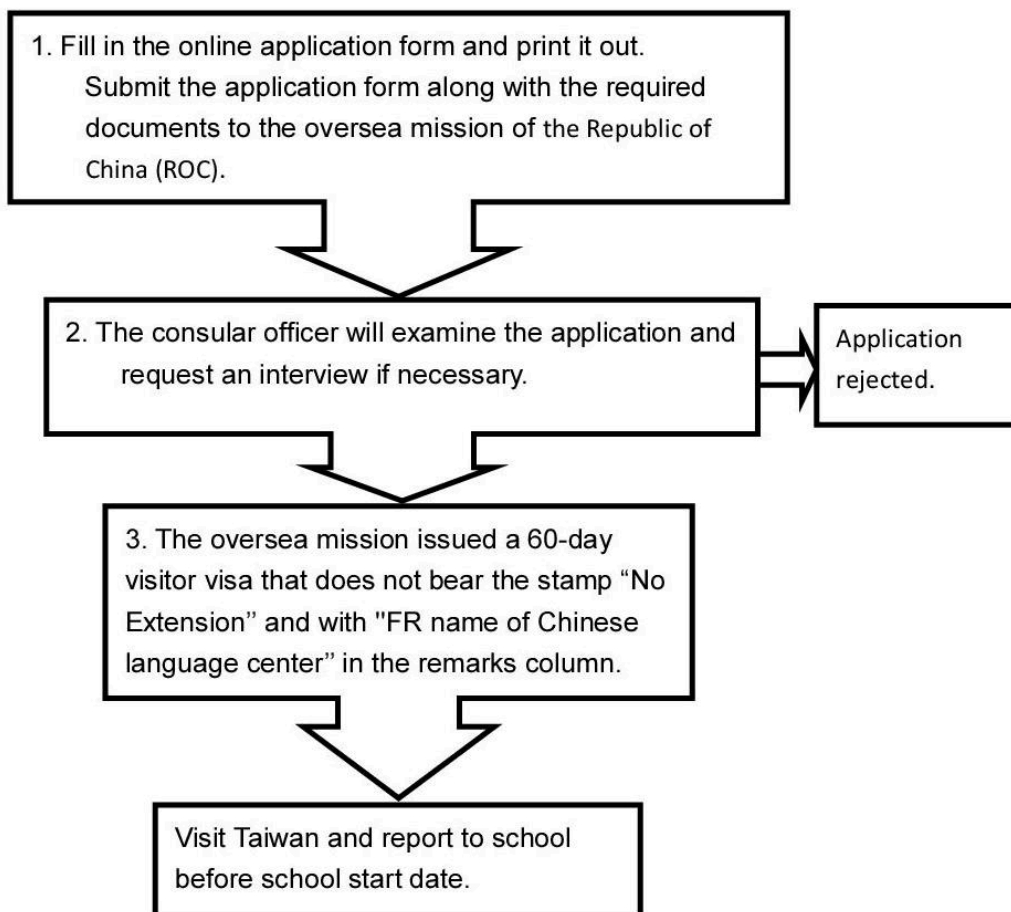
1. Fill in the online application form and print it out. Submit the application form along with the required documents to the oversea mission of the Republic of China (ROC).

2. The consular officer will examine the application and request an interview if necessary.

Application rejected.

3. The oversea mission issued a 60-day visitor visa that does not bear the stamp “No Extension” and with "FR name of Chinese language center” in the remarks column.

Visit Taiwan and report to school before school start date.